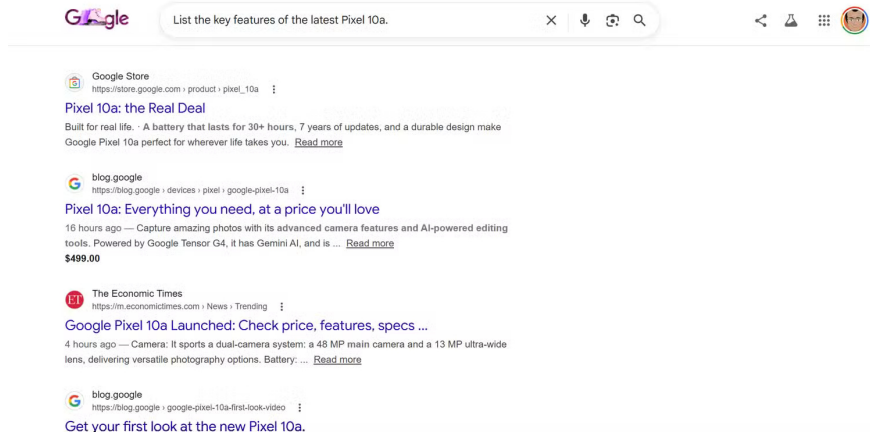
Google

List the key features of the latest Pixel 10a.

Google Store
https://store.google.com › product › pixel_10a

Pixel 10a: the Real Deal

Built for real life. · A battery that lasts for 30+ hours, 7 years of updates, and a durable design make Google Pixel 10a perfect for wherever life takes you. Read more

blog.google
https://blog.google › devices › pixel › google-pixel-10a

Pixel 10a: Everything you need, at a price you'll love

16 hours ago — Capture amazing photos with its advanced camera features and AI-powered editing tools. Powered by Google Tensor G4, it has Gemini AI, and is ... Read more
$499.00

ET
The Economic Times
https://m.economictimes.com › News › Trending

Google Pixel 10a Launched: Check price, features, specs ...

4 hours ago — Camera: It sports a dual-camera system: a 48 MP main camera and a 13 MP ultra-wide lens, delivering versatile photography options. Battery: ... Read more

blog.google
https://blog.google › google-pixel-10a-first-look-video

Get your first look at the new Pixel 10a.